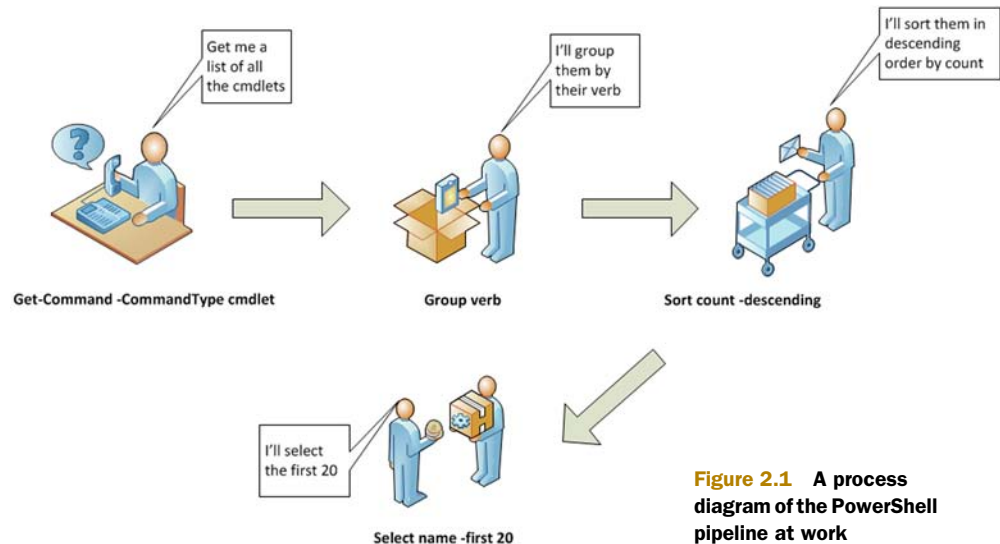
Get me a list of all the cmdlets

Get-Command -CommandType cmdlet

I'll group them by their verb

Group verb

I'll sort them in descending order by count

Sort count -descending

I'll select the first 20

Select name -first 20

Figure 2.1 A process diagram of the PowerShell pipeline at work